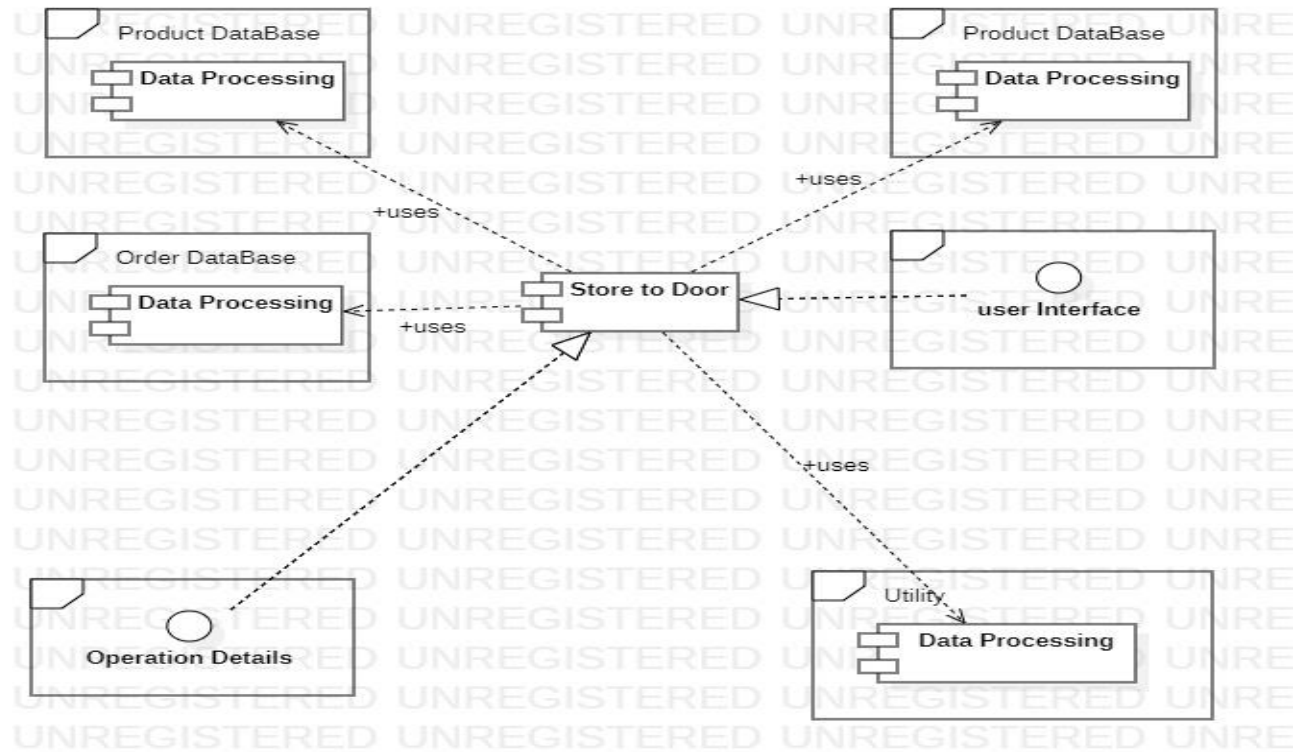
Product DataBase

Data Processing

Product DataBase

Data Processing

+uses

+uses

Order DataBase

Data Processing

Store to Door

+uses

user Interface

+uses

Utility

Data Processing

Operation Details

UNREGISTERED UNREGISTERED UNREGISTERED UNRE